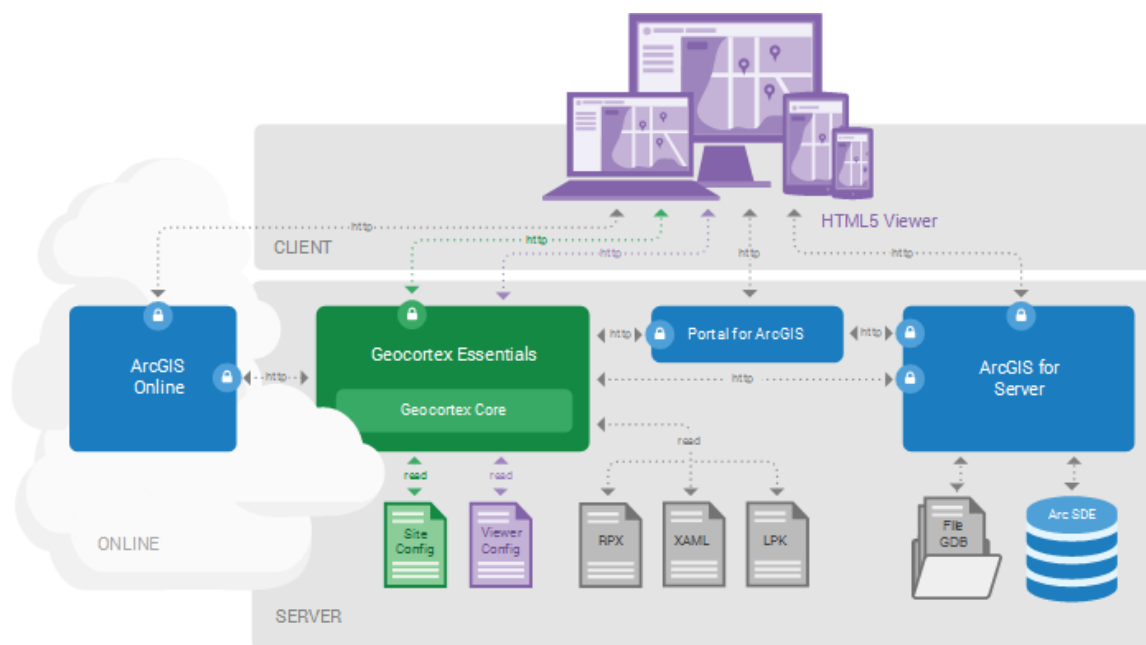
HTML5 Viewer

CLIENT

http

http

http

http

http

ArcGIS Online

http

Geocortex Essentials

Geocortex Core

http

Portal for ArcGIS

http

http

ArcGIS for Server

read

read

read

Site Config

Viewer Config

RPX

XAML

LPK

File GDB

Arc SDE

ONLINE

SERVER